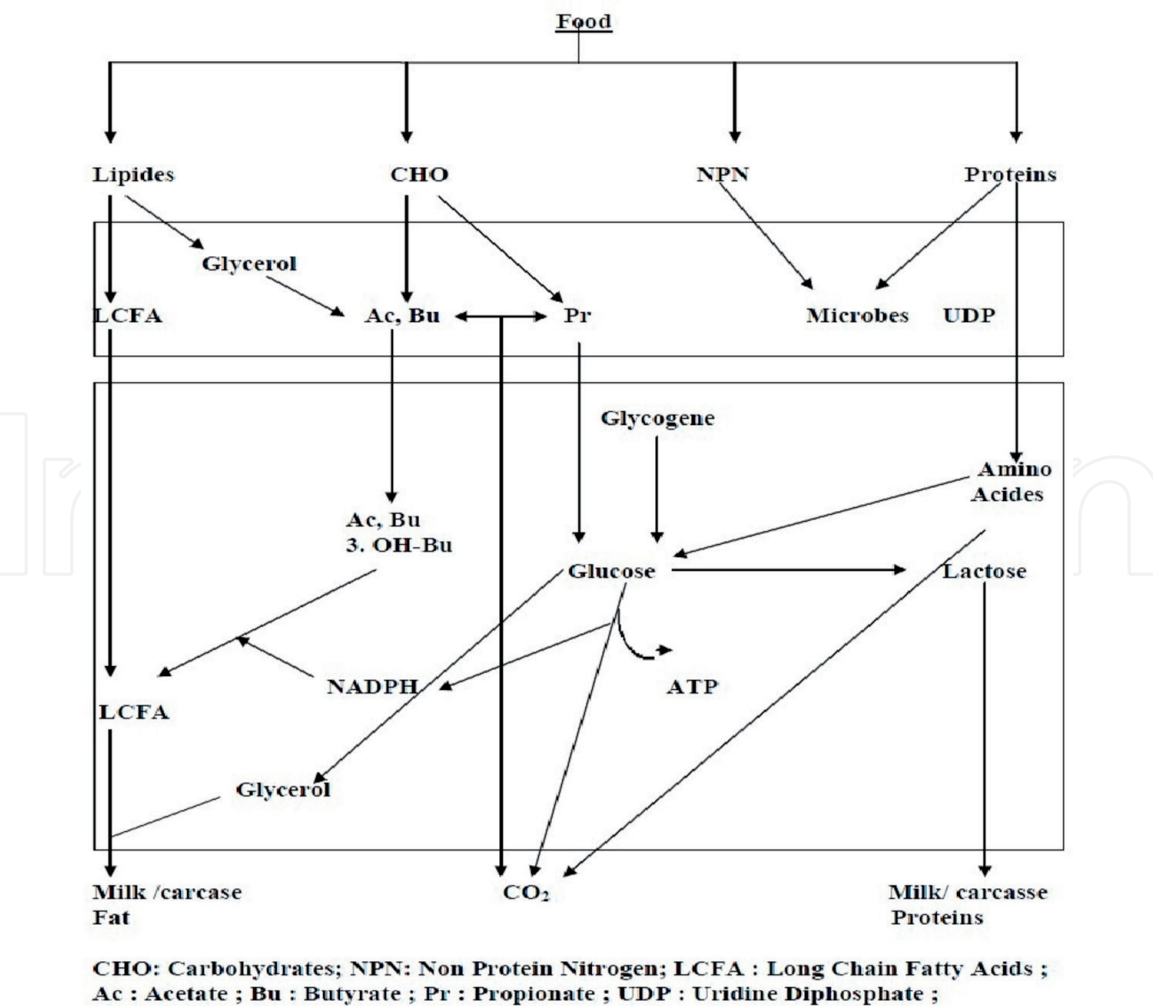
Food

Lipides

CHO

NPN

Proteins

Glycerol

LCFA

Ac, Bu

Pr

Microbes

UDP

Glycogene

Amino Acides

Ac, Bu
3. OH-Bu

Glucose

Lactose

NADPH

ATP

LCFA

Glycerol

Milk /carcase Fat

$CO_2$

Milk/ carcasse Proteins

CHO: Carbohydrates; NPN: Non Protein Nitrogen; LCFA : Long Chain Fatty Acids ; Ac : Acetate ; Bu : Butyrate ; Pr : Propionate ; UDP : Uridine Diphosphate ;